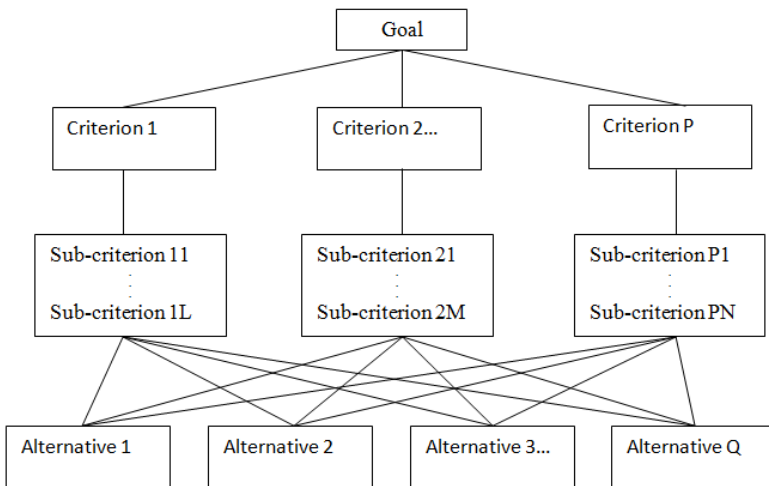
Goal

Criterion 1

Criterion 2...

Criterion P

Sub-criterion 11
.
.
Sub-criterion 1L

Sub-criterion 21
.
.
Sub-criterion 2M

Sub-criterion P1
.
.
Sub-criterion PN

Alternative 1

Alternative 2

Alternative 3...

Alternative Q